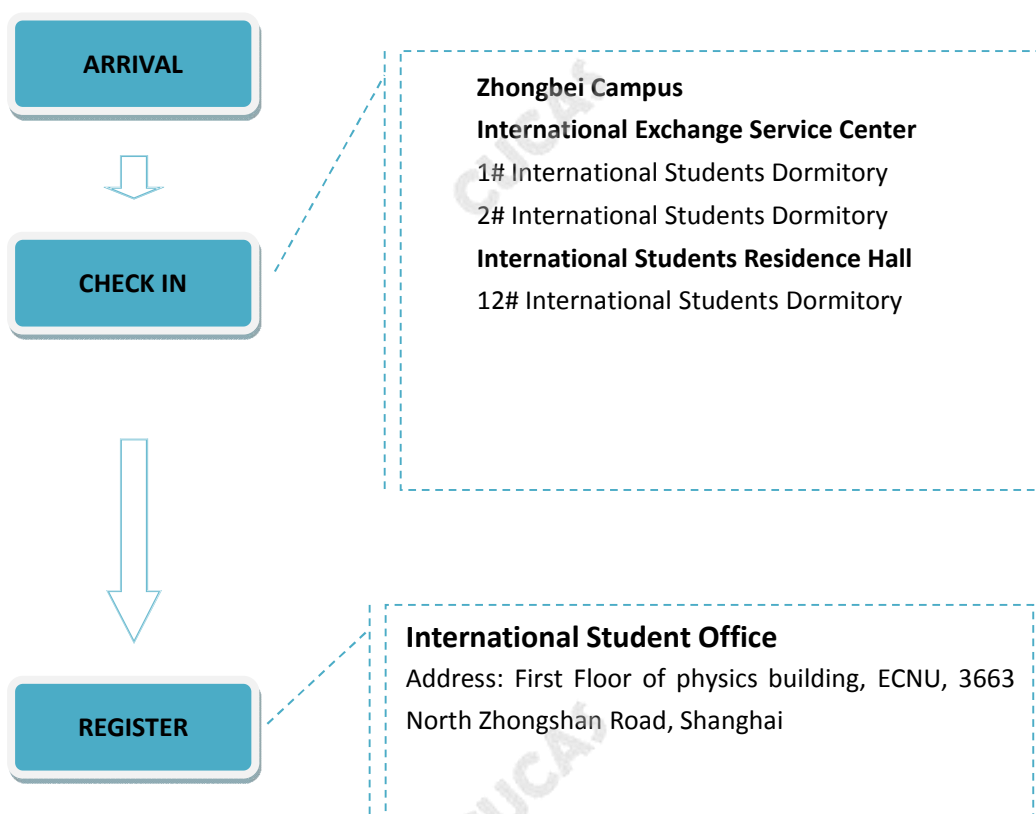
ARRIVAL

CHECK IN

Zhongbei Campus

International Exchange Service Center

1# International Students Dormitory

2# International Students Dormitory

International Students Residence Hall

12# International Students Dormitory

REGISTER

International Student Office

Address: First Floor of physics building, ECNU, 3663 North Zhongshan Road, Shanghai

CUCAS

CUCAS